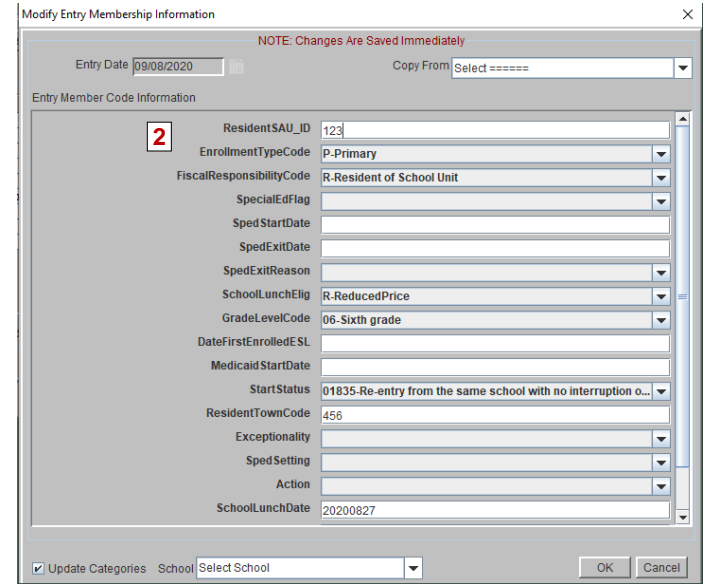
Modify Entry Membership Information

NOTE: Changes Are Saved Immediately

Entry Date 09/08/2020

Copy From Select ======

Entry Member Code Information

2

| | |
|---|---|
| ResidentSAU_ID | 123 |
| EnrollmentTypeCode | P-Primary |
| FiscalResponsibilityCode | R-Resident of School Unit |
| SpecialEdFlag | |
| SpedStartDate | |
| SpedExitDate | |
| SpedExitReason | |
| SchoolLunchElig | R-ReducedPrice |
| GradeLevelCode | 06-Sixth grade |
| DateFirstEnrolledESL | |
| MedicaidStartDate | |
| StartStatus | 01835-Re-entry from the same school with no interruption o... |
| ResidentTownCode | 456 |
| Exceptionality | |
| SpedSetting | |
| Action | |
| SchoolLunchDate | 20200827 |

Update Categories School Select School

OK Cancel